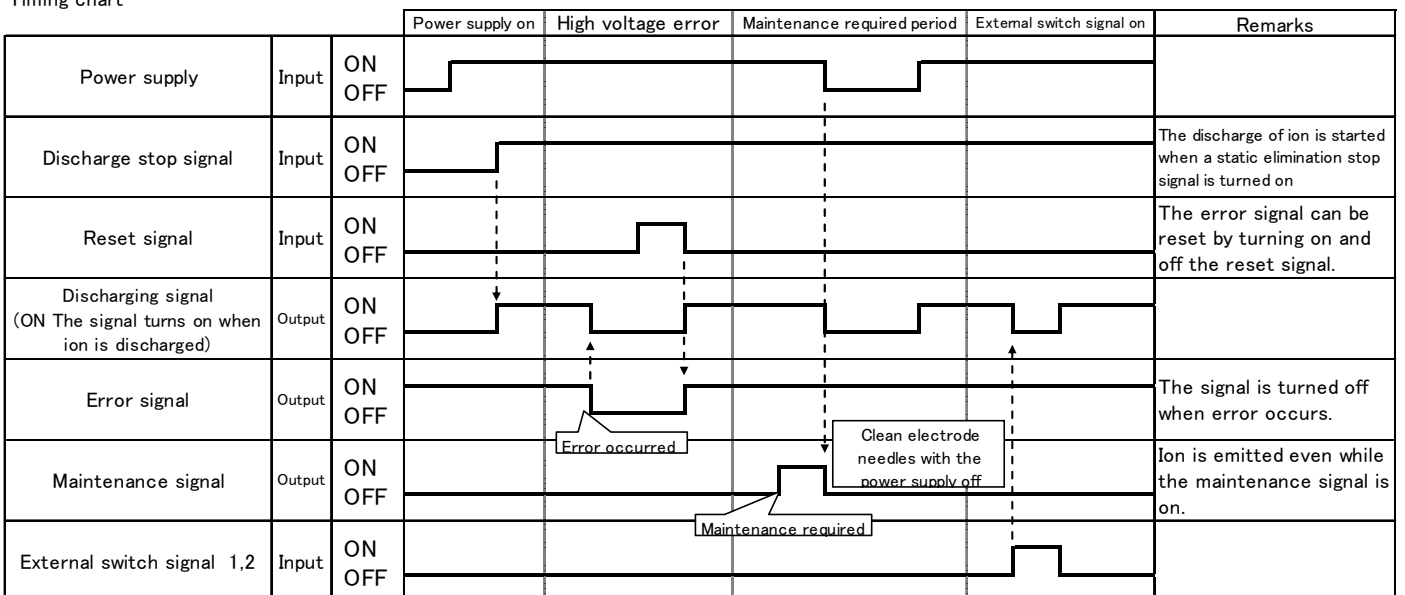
Timing chart

| | | | Power supply on | High voltage error | Maintenance required period | External switch signal on | Remarks |
|---|---|---|---|---|---|---|---|
| Power supply | Input | ON OFF | | | | | |
| Discharge stop signal | Input | ON OFF | | | | | The discharge of ion is started when a static elimination stop signal is turned on |
| Reset signal | Input | ON OFF | | | | | The error signal can be reset by turning on and off the reset signal. |
| Discharging signal (ON The signal turns on when ion is discharged) | Output | ON OFF | | | | | |
| Error signal | Output | ON OFF | | | | | The signal is turned off when error occurs. |
| Maintenance signal | Output | ON OFF | | | | | Ion is emitted even while the maintenance signal is on. |
| External switch signal 1,2 | Input | ON OFF | | | | | |

Error occurred

Clean electrode needles with the power supply off

Maintenance required